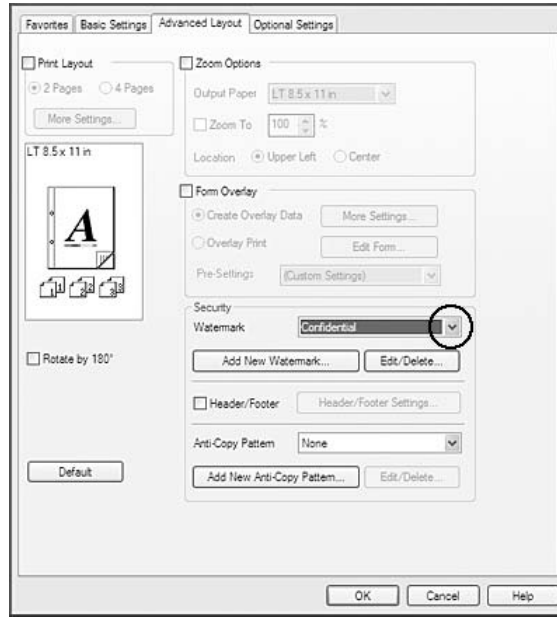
Favorites | Basic Settings | Advanced Layout | Optional Settings

Print Layout
2 Pages
4 Pages
More Settings...

LT 8.5 x 11 in

A

Rotate by 180°

Default

Zoom Options
Output Paper LT 8.5 x 11 in
Zoom To 100 %
Location Upper Left Center

Form Overlay
Create Overlay Data More Settings...
Overlay Print Edit Form...
Pre-Settings (Custom Settings)

Security
Watermark Confidential
Add New Watermark... Edit/Delete...

Header/Footer Header/Footer Settings...

Anti-Copy Pattern None
Add New Anti-Copy Pattern... Edit/Delete...

OK Cancel Help